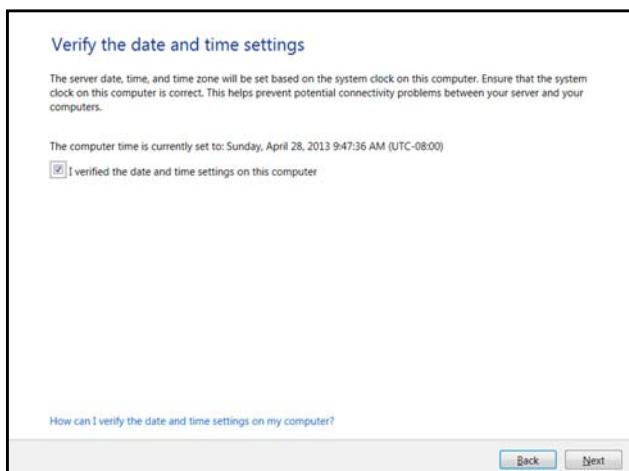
Verify the date and time settings

The server date, time, and time zone will be set based on the system clock on this computer. Ensure that the system clock on this computer is correct. This helps prevent potential connectivity problems between your server and your computers.

The computer time is currently set to: Sunday, April 28, 2013 9:47:36 AM (UTC-08:00)

I verified the date and time settings on this computer

How can I verify the date and time settings on my computer?

Back Next